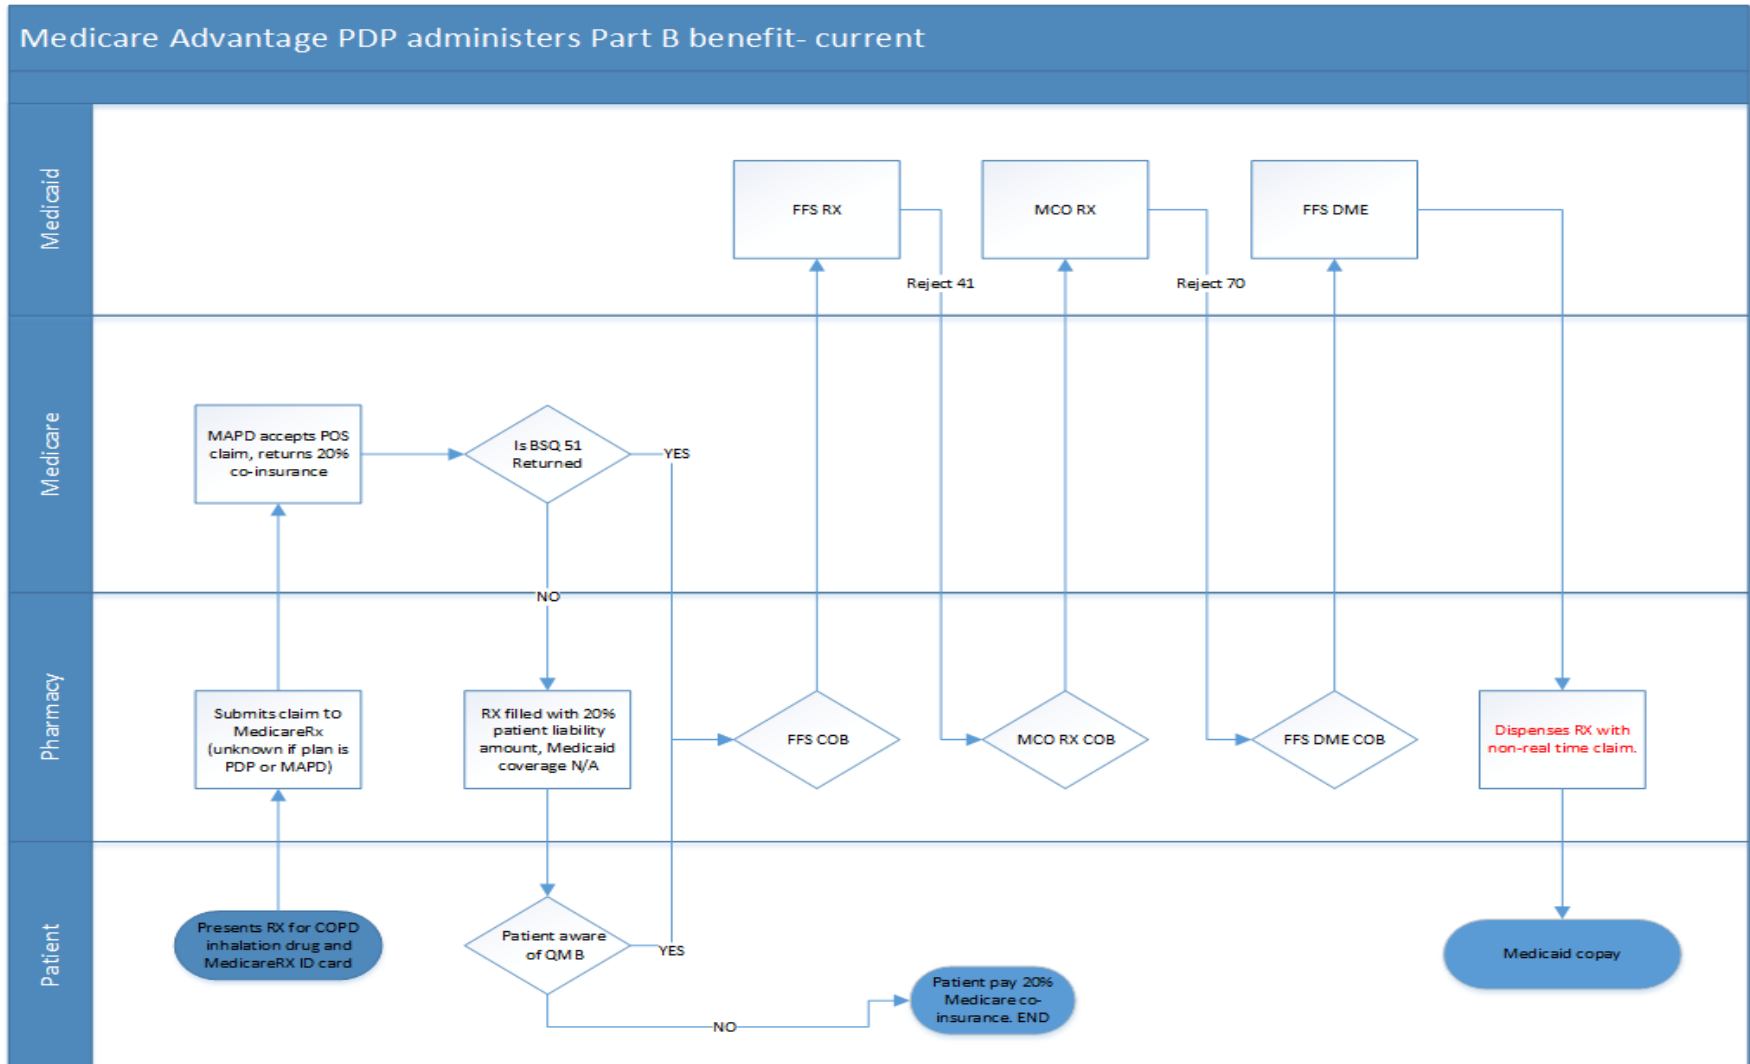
Medicare Advantage PDP administers Part B benefit- current

Medicaid

FFS RX

MCO RX

FFS DME

Reject 41

Reject 70

Medicare

MAPD accepts POS claim, returns 20% co-insurance

Is BSQ 51 Returned

YES

NO

Pharmacy

Submits claim to MedicareRx (unknown if plan is PDP or MAPD)

RX filled with 20% patient liability amount, Medicaid coverage N/A

FFS COB

MCO RX COB

FFS DME COB

Dispenses RX with non-real time claim.

Patient

Presents RX for COPD inhalation drug and MedicareRX ID card

Patient aware of QMB

YES

NO

Patient pay 20% Medicare co-insurance. END

Medicaid copay